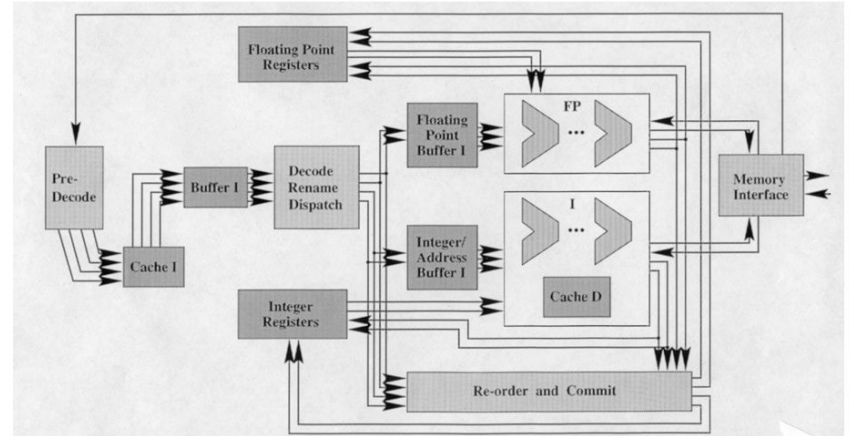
Floating Point Registers

FP

...

Pre-Decode

Buffer I

Decode Rename Dispatch

Floating Point Buffer I

Memory Interface

I

...

Integer/ Address Buffer I

Cache I

Cache D

Integer Registers

Re-order and Commit